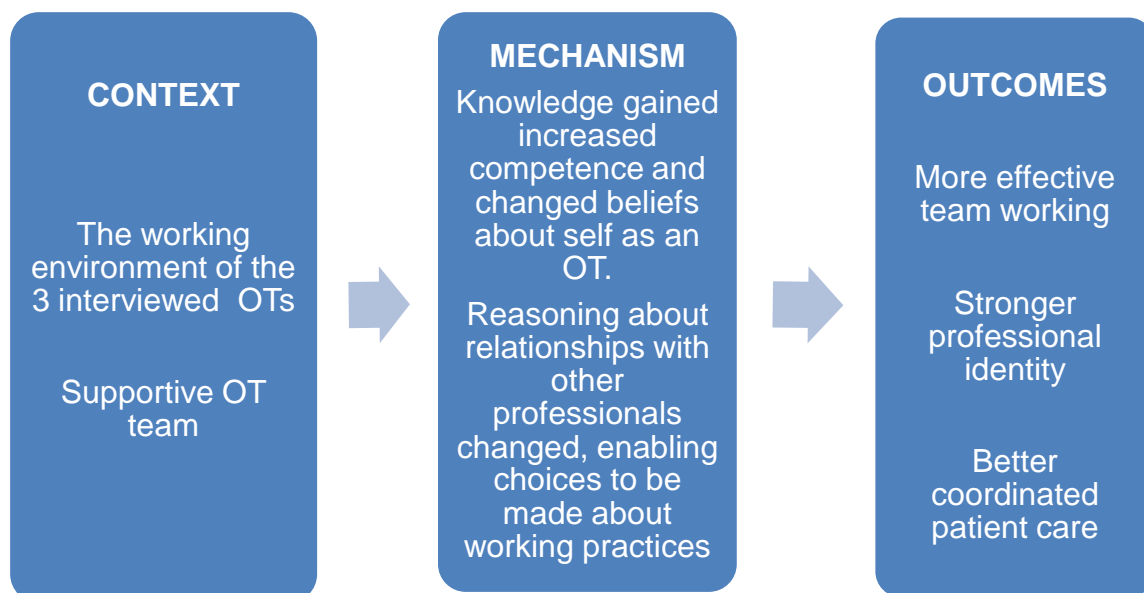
CONTEXT

The working environment of the 3 interviewed OTs

Supportive OT team

MECHANISM

Knowledge gained increased competence and changed beliefs about self as an OT.

Reasoning about relationships with other professionals changed, enabling choices to be made about working practices

OUTCOMES

More effective team working

Stronger professional identity

Better coordinated patient care